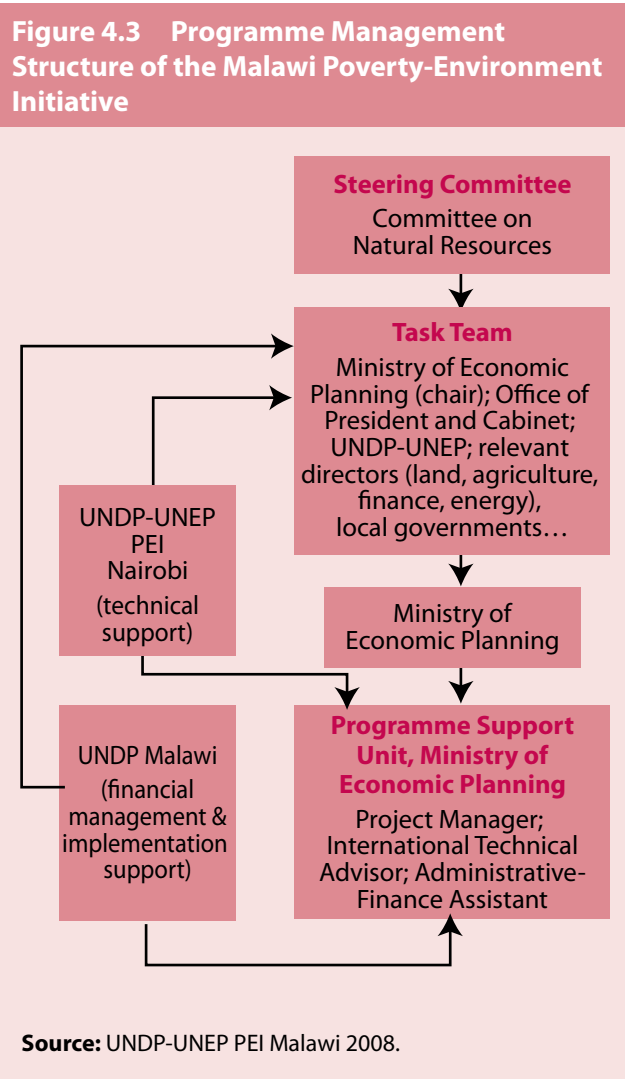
Figure 4.3 Programme Management Structure of the Malawi Poverty-Environment Initiative

Steering Committee
Committee on Natural Resources

Task Team
Ministry of Economic Planning (chair); Office of President and Cabinet; UNDP-UNEP; relevant directors (land, agriculture, finance, energy), local governments…

UNDP-UNEP PEI Nairobi (technical support)

Ministry of Economic Planning

UNDP Malawi (financial management & implementation support)

Programme Support Unit, Ministry of Economic Planning
Project Manager; International Technical Advisor; Administrative-Finance Assistant

Source: UNDP-UNEP PEI Malawi 2008.